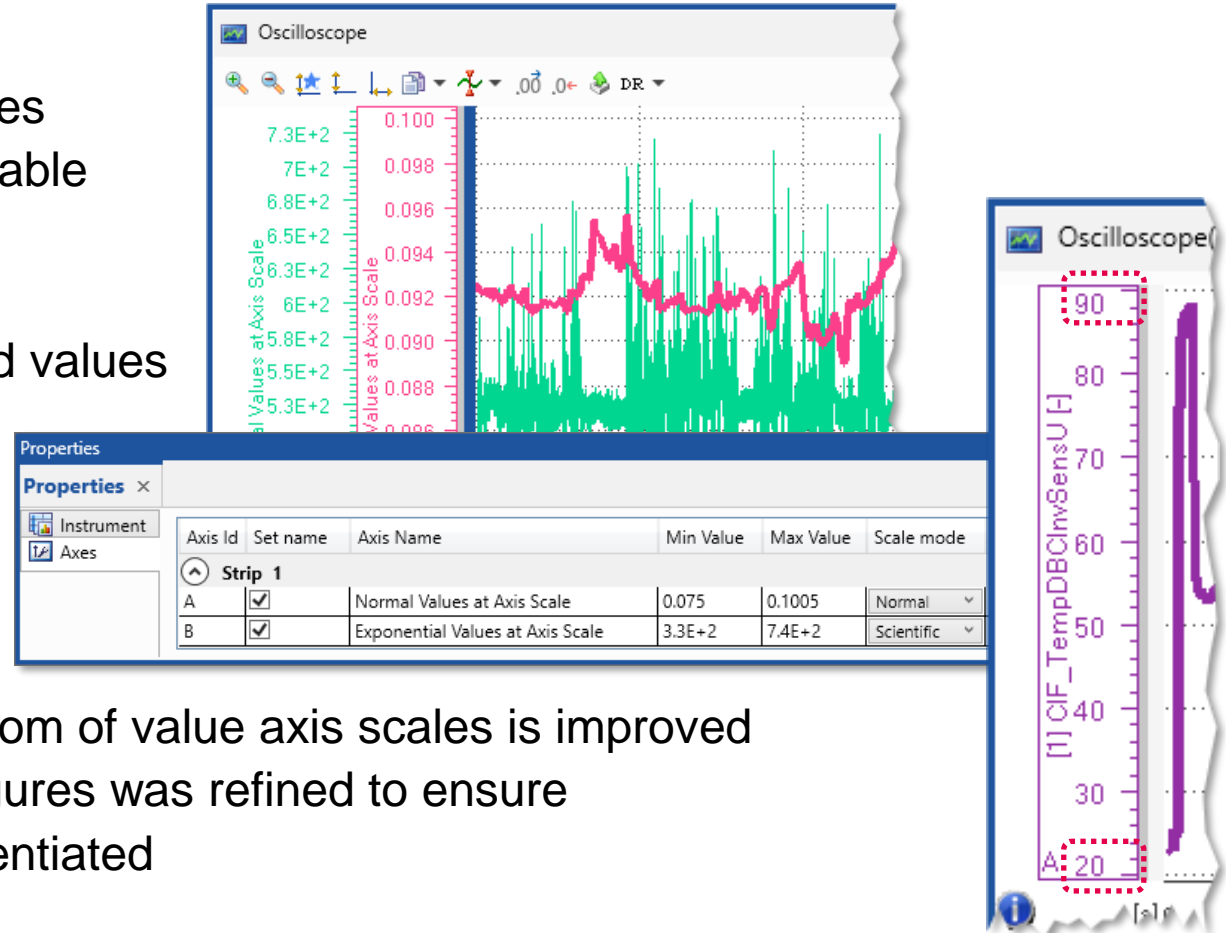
es
able

d values

Oscilloscope

DR

7.3E+2
7E+2
6.8E+2
6.5E+2
6.3E+2
6E+2
5.8E+2
5.5E+2
5.3E+2
al Values at Axis Scale

0.100
0.098
0.096
0.094
0.092
0.090
0.088
Values at Axis Scale

Properties
Properties ×
Instrument
Axes

| Axis Id | Set name | Axis Name | Min Value | Max Value | Scale mode |
|---|---|---|---|---|---|
| Strip 1 | | | | | |
| A | ☑ | Normal Values at Axis Scale | 0.075 | 0.1005 | Normal |
| B | ☑ | Exponential Values at Axis Scale | 3.3E+2 | 7.4E+2 | Scientific |

Oscilloscope(

90
80
70
60
50
40
30
A 20
[1] CIF_TempDBCInvSensU [-]
[s]

om of value axis scales is improved
ures was refined to ensure
entiated